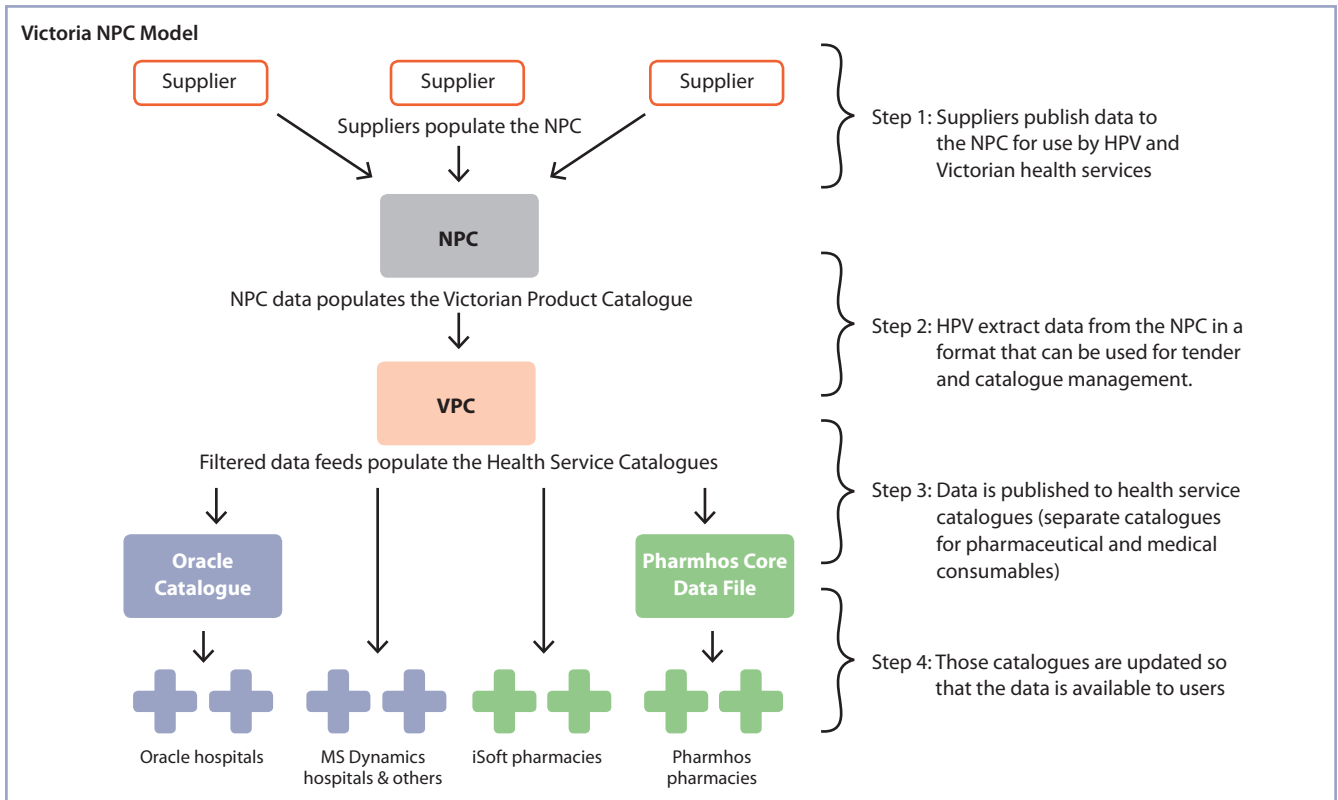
Victoria NPC Model

Supplier

Supplier

Supplier

Suppliers populate the NPC

Step 1: Suppliers publish data to the NPC for use by HPV and Victorian health services

NPC

NPC data populates the Victorian Product Catalogue

Step 2: HPV extract data from the NPC in a format that can be used for tender and catalogue management.

VPC

Filtered data feeds populate the Health Service Catalogues

Step 3: Data is published to health service catalogues (separate catalogues for pharmaceutical and medical consumables)

Oracle Catalogue

Pharmhos Core Data File

Step 4: Those catalogues are updated so that the data is available to users

Oracle hospitals

MS Dynamics hospitals & others

iSoft pharmacies

Pharmhos pharmacies